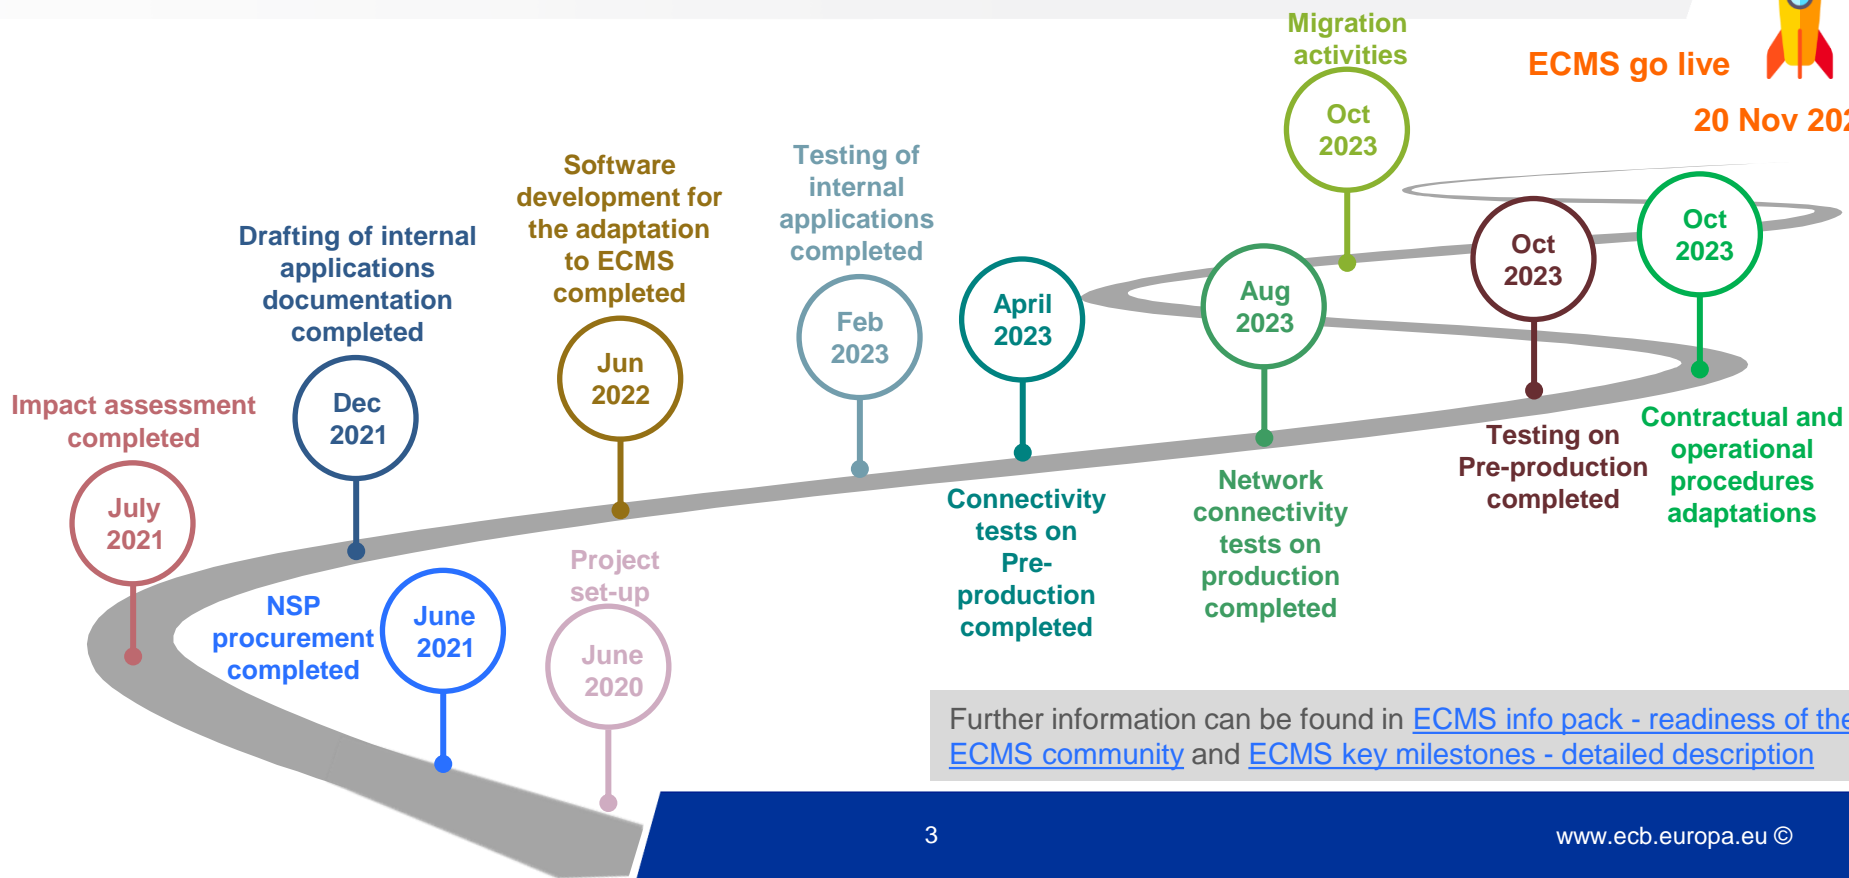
Migration activities

ECMS go live

20 Nov 20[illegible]

Oct 2023

Software development for the adaptation to ECMS completed

Testing of internal applications completed

Drafting of internal applications documentation completed

Oct 2023

Oct 2023

April 2023

Aug 2023

Feb 2023

Jun 2022

Impact assessment completed

Dec 2021

Testing on Pre-production completed

Contractual and operational procedures adaptations

Network connectivity tests on production completed

Connectivity tests on Pre-production completed

July 2021

Project set-up

NSP procurement completed

June 2021

June 2020

Further information can be found in ECMS info pack - readiness of the ECMS community and ECMS key milestones - detailed description

3

www.ecb.europa.eu ©